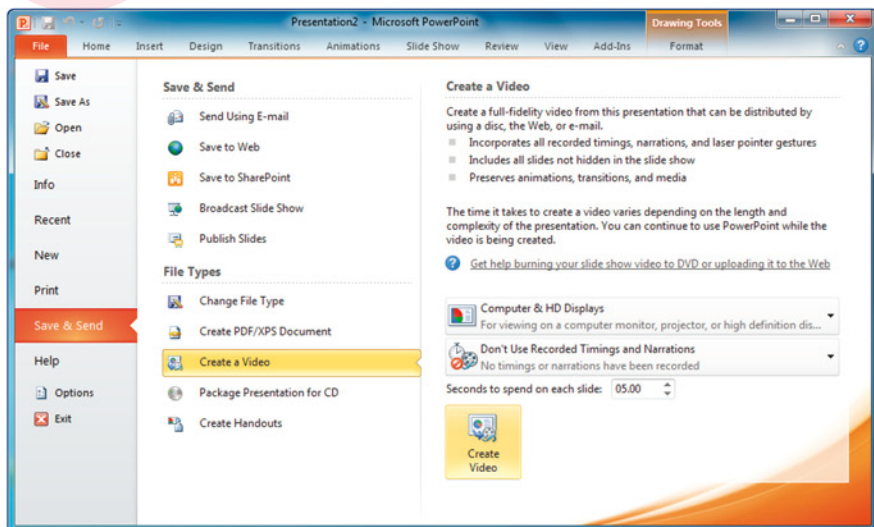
Presentation2 - Microsoft PowerPoint

Drawing Tools

File Home Insert Design Transitions Animations Slide Show Review View Add-Ins Format

Save
Save As
Open
Close
Info
Recent
New
Print
Save & Send
Help
Options
Exit

Save & Send

Send Using E-mail

Save to Web

Save to SharePoint

Broadcast Slide Show

Publish Slides

File Types

Change File Type

Create PDF/XPS Document

Create a Video

Package Presentation for CD

Create Handouts

Create a Video

Create a full-fidelity video from this presentation that can be distributed by using a disc, the Web, or e-mail.

Incorporates all recorded timings, narrations, and laser pointer gestures

Includes all slides not hidden in the slide show

Preserves animations, transitions, and media

The time it takes to create a video varies depending on the length and complexity of the presentation. You can continue to use PowerPoint while the video is being created.

Get help burning your slide show video to DVD or uploading it to the Web

Computer & HD Displays
For viewing on a computer monitor, projector, or high definition dis...

Don't Use Recorded Timings and Narrations
No timings or narrations have been recorded

Seconds to spend on each slide: 05.00

Create Video